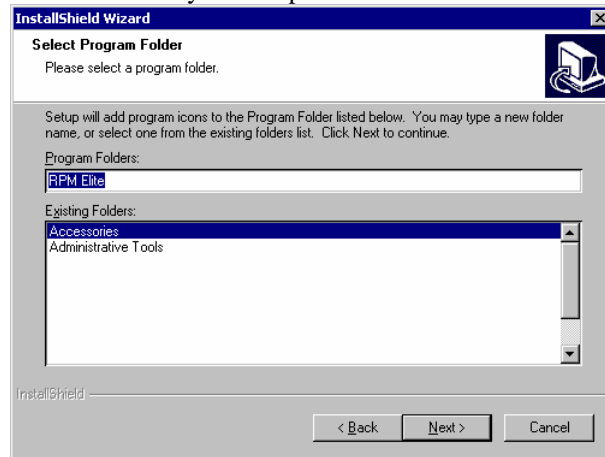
InstallShield Wizard

Select Program Folder
Please select a program folder.

Setup will add program icons to the Program Folder listed below. You may type a new folder name, or select one from the existing folders list. Click Next to continue.

Program Folders:
RPM Elite

Existing Folders:
Accessories
Administrative Tools

InstallShield

< Back
Next >
Cancel